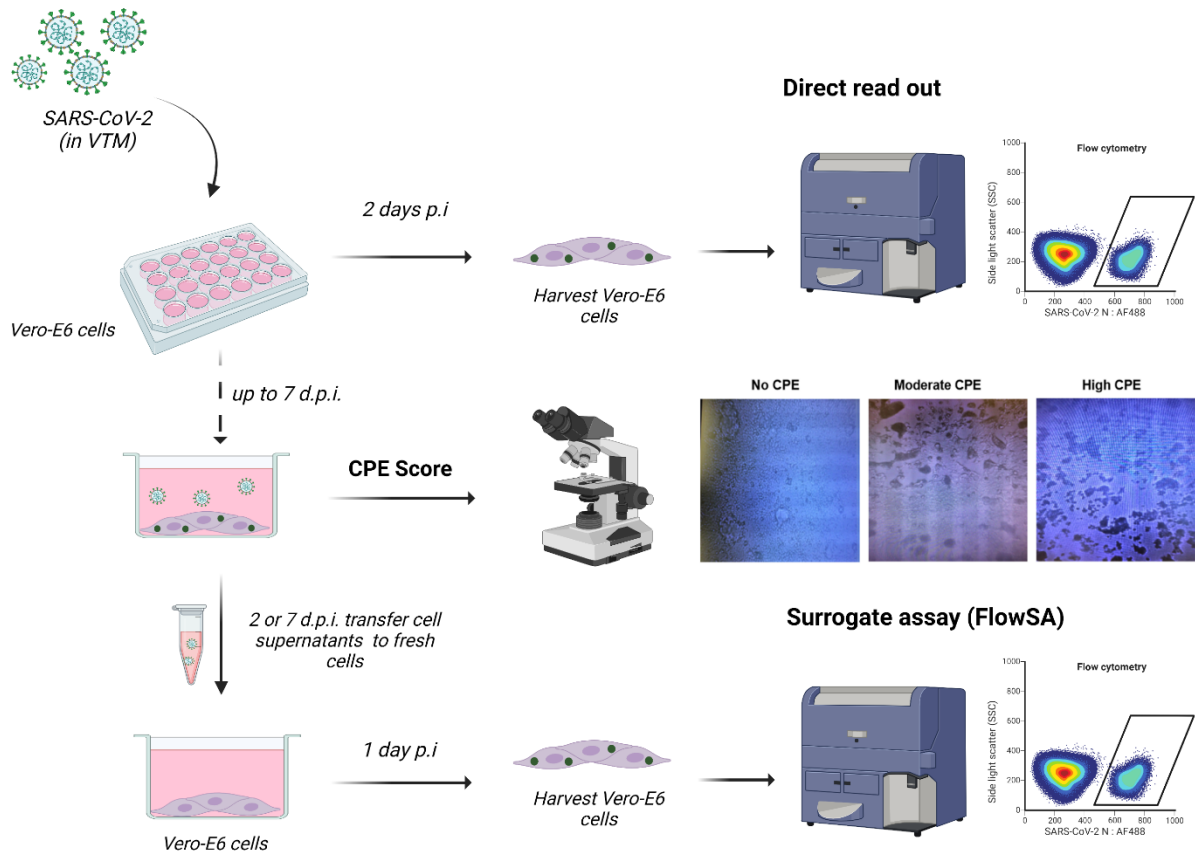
SARS-CoV-2
(in VTM)

Vero-E6 cells

2 days p.i

Harvest Vero-E6 cells

Direct read out

Flow cytometry

1000
800
600
400
200
0

Side light scatter (SSC)

0 200 400 600 800 1000
SARS-CoV-2 N : AF488

up to 7 d.p.i.

CPE Score

No CPE

Moderate CPE

High CPE

2 or 7 d.p.i. transfer cell supernatants to fresh cells

Surrogate assay (FlowSA)

Flow cytometry

1000
800
600
400
200
0

Side light scatter (SSC)

0 200 400 600 800 1000
SARS-CoV-2 N : AF488

1 day p.i

Harvest Vero-E6 cells

Vero-E6 cells